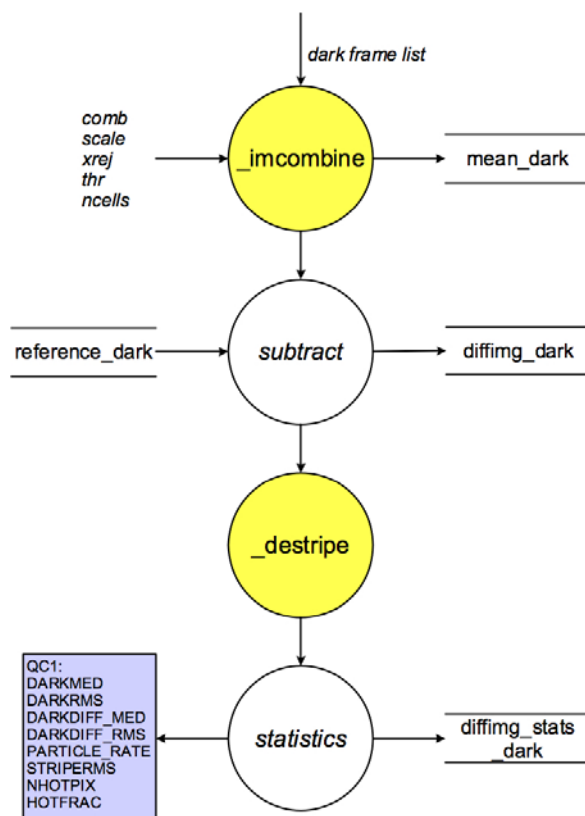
dark frame list

comb
scale
xrej
thr
ncells

_imcombine

mean_dark

reference_dark

subtract

diffimg_dark

_destripe

QC1:
DARKMED
DARKRMS
DARKDIFF_MED
DARKDIFF_RMS
PARTICLE_RATE
STRIPERMS
NHOTPIX
HOTFRAC

statistics

diffimg_stats_dark